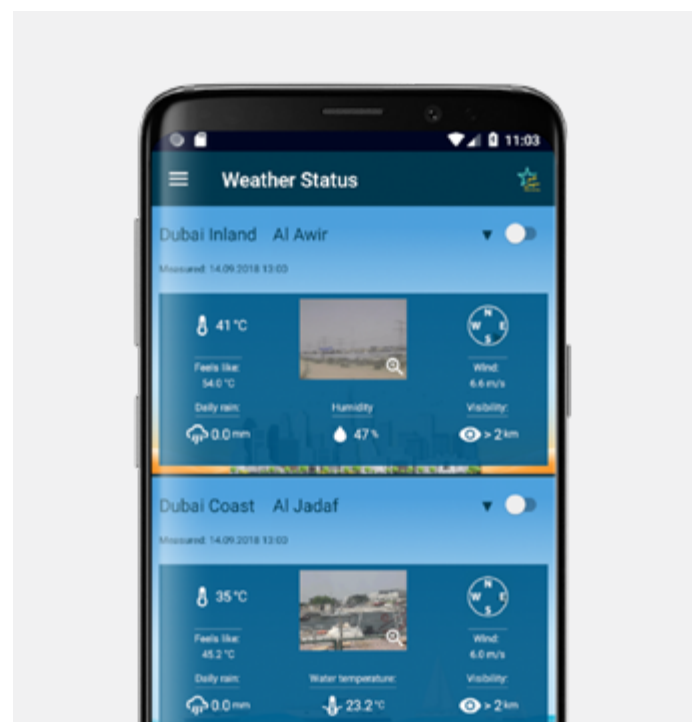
11:03

Weather Status

Dubai Inland Al Awir

Measured: 14.09.2018 13:03

41 °C

N W E S

Feels like: 54.0 °C

Wind: 6.6 m/s

Daily rain:

Humidity

Visibility:

0.0 mm

47 %

> 2 km

Dubai Coast Al Jadaf

Measured: 14.09.2018 13:03

35 °C

N W E S

Feels like: 45.2 °C

Wind: 6.0 m/s

Daily rain:

Water temperature:

Visibility:

0.0 mm

23.2 °C

> 2 km